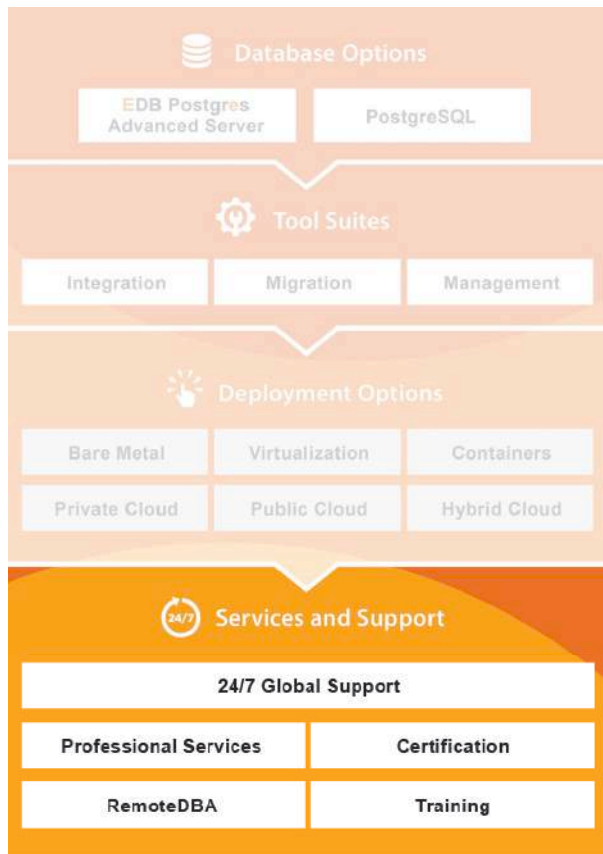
Database Options

EDB Postgres Advanced Server

PostgreSQL

Tool Suites

Integration

Migration

Management

Deployment Options

Bare Metal

Virtualization

Containers

Private Cloud

Public Cloud

Hybrid Cloud

24/7

Services and Support

24/7 Global Support

Professional Services

Certification

RemoteDBA

Training